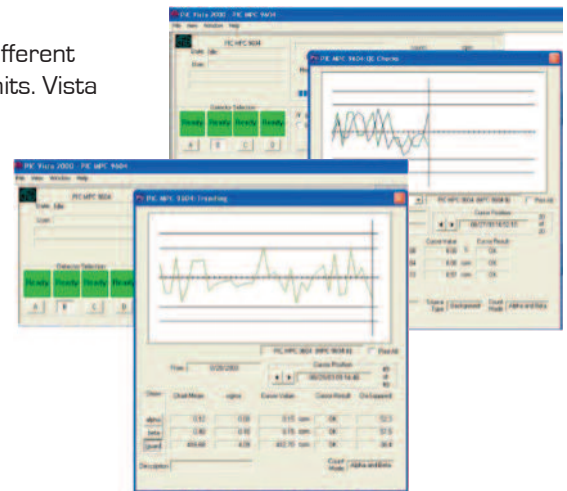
fferent
its. Vista

PIC Vista 2000 - PIC HPC 9604
File View Window Help
PIC HPC 9604
State Idle
User
PIC HPC 9604 QC Charts

PIC Vista 2000 - PIC HPC 9604
File View Window Help
PIC HPC 9604
State Idle
User
Detector Selection
Ready Ready Ready Ready
A B C D

PIC HPC 9604 Trending
PIC HPC 9604 (HPC 9604 S)
Plot All
From 01/28/2003
Cursor Position
Chart Mean sigma Cursor Value Cursor Result Ch/Spare B
alpha 0.32 0.10 0.15 cpm OK 12.3
beta 2.60 0.10 0.75 cpm OK 37.5
Count 456.00 4.00 452.70 cpm OK 36.6
Description
Count Mode Alpha and Beta

Cursor Value Cursor Result
OK
OK
OK
Source Type Background Count Mode Alpha and Beta